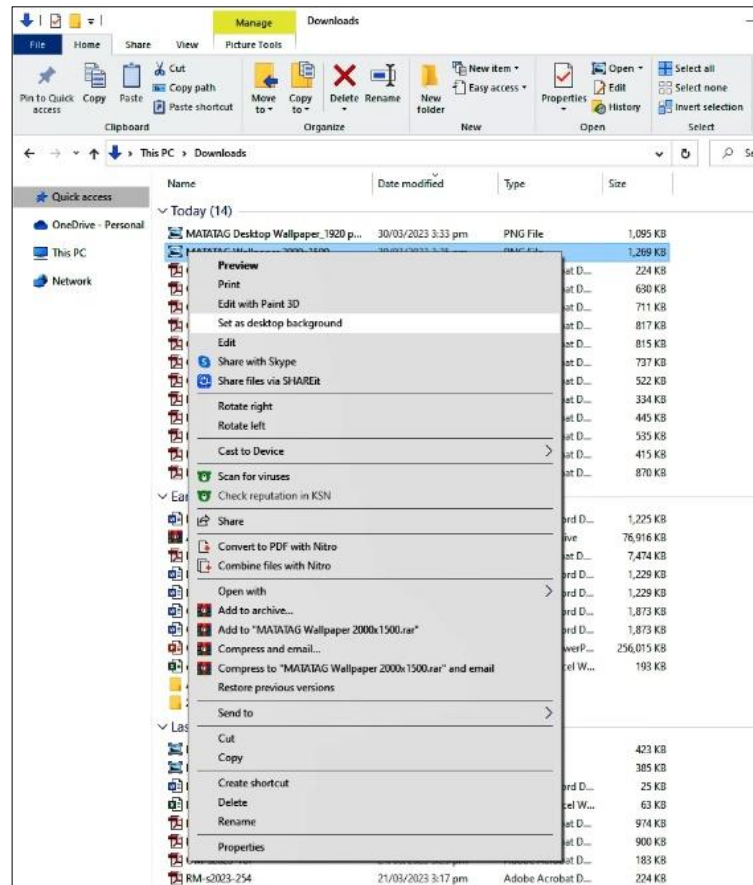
Manage Downloads

File Home Share View Picture Tools

Pin to Quick access Copy Paste Cut Copy path Paste shortcut
Clipboard

Move to Copy to Delete Rename
Organize

New folder New item Easy access
New

Properties Open Edit History
Open

Select all Select none Invert selection
Select

This PC > Downloads

Quick access
OneDrive - Personal
This PC
Network

| Name | Date modified | Type | Size |
|---|---|---|---|
| Today (14) | | | |
| MATATAG Desktop Wallpaper_1920 p... | 30/03/2023 3:33 pm | PNG File | 1,095 KB |
| MATATAG Wallpaper 2000x1500 | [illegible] | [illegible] | 1,269 KB |
| | | at D... | 224 KB |
| | | at D... | 630 KB |
| | | at D... | 711 KB |
| | | at D... | 817 KB |
| | | at D... | 815 KB |
| | | at D... | 737 KB |
| | | at D... | 522 KB |
| | | at D... | 334 KB |
| | | at D... | 445 KB |
| | | at D... | 535 KB |
| | | at D... | 415 KB |
| | | at D... | 870 KB |
| Ear | | | |
| | | rd D... | 1,225 KB |
| | | ive | 76,916 KB |
| | | at D... | 7,474 KB |
| | | rd D... | 1,229 KB |
| | | rd D... | 1,229 KB |
| | | rd D... | 1,873 KB |
| | | rd D... | 1,873 KB |
| | | werP... | 256,015 KB |
| | | cel W... | 193 KB |
| Las | | | |
| | | | 423 KB |
| | | | 385 KB |
| | | rd D... | 25 KB |
| | | cel W... | 63 KB |
| | | at D... | 974 KB |
| | | at D... | 900 KB |
| | | at D... | 183 KB |
| RM-s2023-254 | 21/03/2023 3:17 pm | Adobe Acrobat D... | 224 KB |

Preview
Print
Edit with Paint 3D
Set as desktop background
Edit
Share with Skype
Share files via SHAREit
Rotate right
Rotate left
Cast to Device
Scan for viruses
Check reputation in KSN
Share
Convert to PDF with Nitro
Combine files with Nitro
Open with
Add to archive...
Add to "MATATAG Wallpaper 2000x1500.rar"
Compress and email...
Compress to "MATATAG Wallpaper 2000x1500.rar" and email
Restore previous versions
Send to
Cut
Copy
Create shortcut
Delete
Rename
Properties